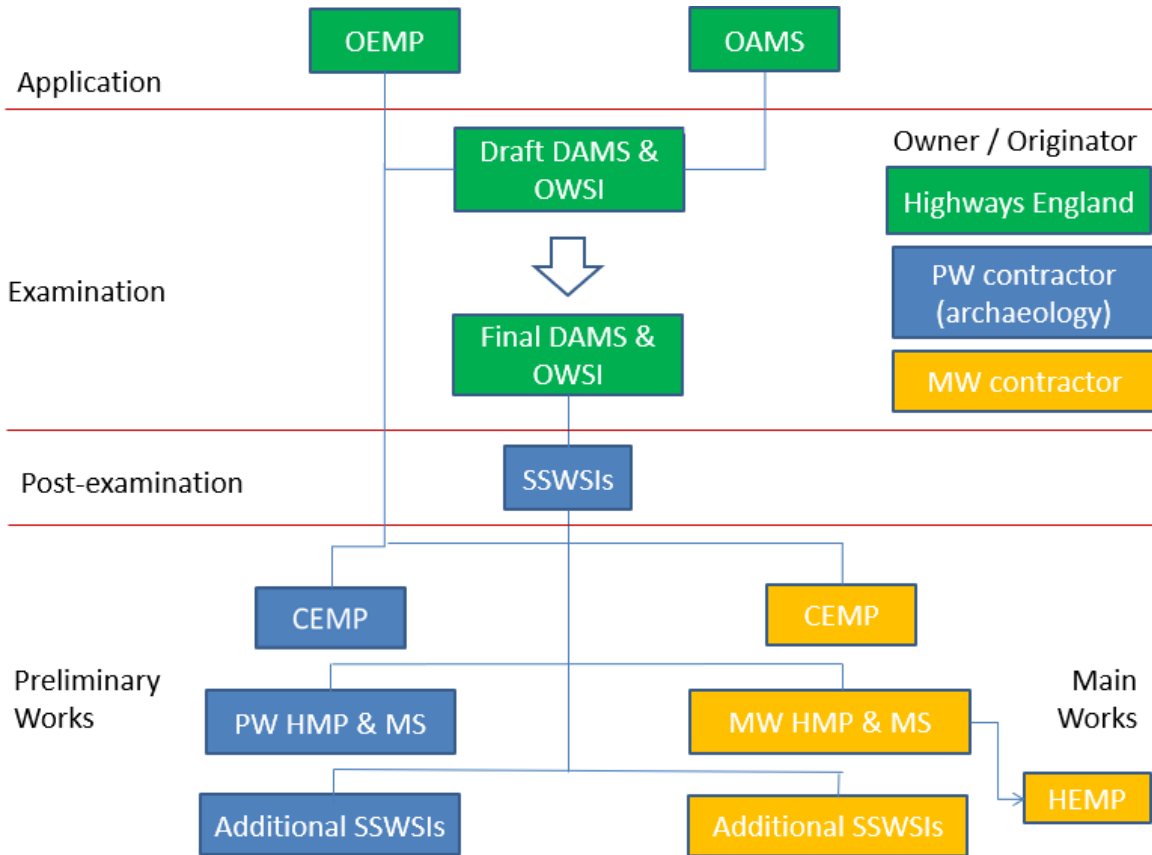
OEMP

OAMS

Application

Draft DAMS & OWSI

Owner / Originator

Highways England

PW contractor (archaeology)

MW contractor

Examination

Final DAMS & OWSI

Post-examination

SSWSIs

CEMP

CEMP

Preliminary Works

Main Works

PW HMP & MS

MW HMP & MS

HEMP

Additional SSWSIs

Additional SSWSIs